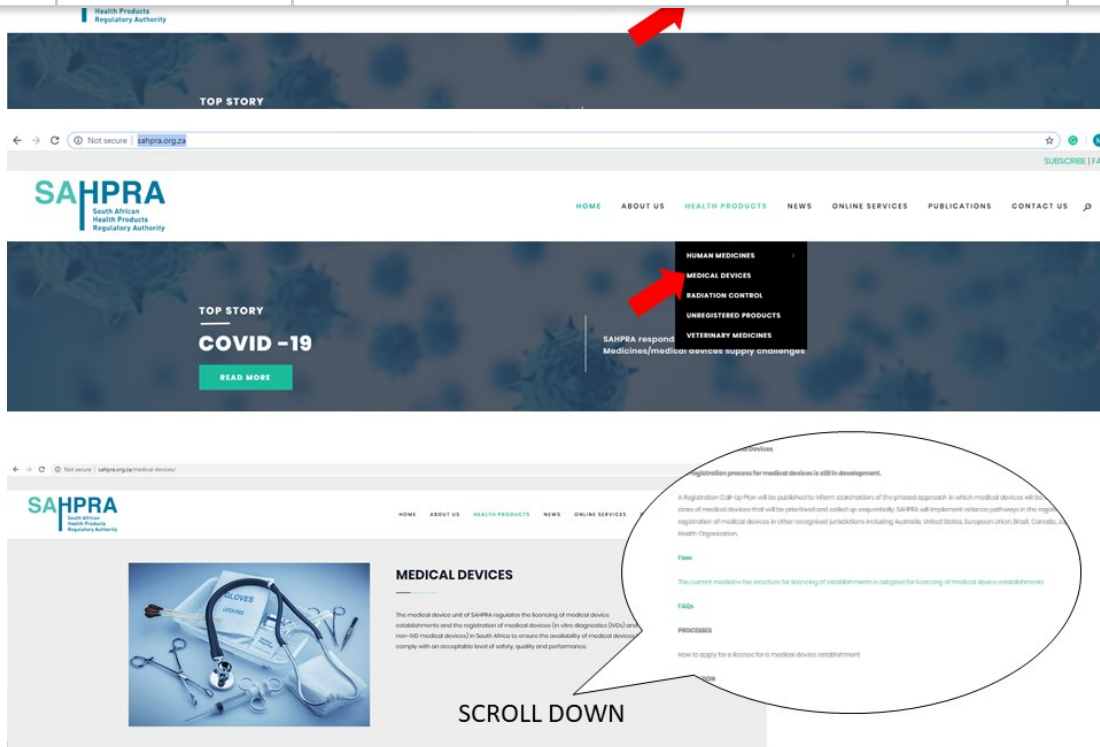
Health Products
Regulatory Authority

TOP STORY

Not secure | sahpra.org.za

SUBSCRIBE | FA

SAHPRA
South African
Health Products
Regulatory Authority

HOME ABOUT US HEALTH PRODUCTS NEWS ONLINE SERVICES PUBLICATIONS CONTACT US

HUMAN MEDICINES
MEDICAL DEVICES
RADIATION CONTROL
UNREGISTERED PRODUCTS
VETERINARY MEDICINES

TOP STORY

COVID -19

READ MORE

SAHPRA respond
Medicines/medical devices supply challenges

Not secure | sahpra.org.za/medical-devices/

SAHPRA
South African
Health Products
Regulatory Authority

HOME ABOUT US HEALTH PRODUCTS NEWS ONLINE SERVICES

GLOVES
LATEX FREE

MEDICAL DEVICES

The medical device unit of SAHPRA regulates the licencing of medical device establishments and the registration of medical devices (in vitro diagnostics (IVDs) and non-IVD medical devices) in South Africa to ensure the availability of medical devices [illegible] comply with an acceptable level of safety, quality and performance.

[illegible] Devices

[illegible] registration process for medical devices is still in development.

A Registration Call-Up Plan will be published to inform stakeholders of the phased approach in which medical devices will be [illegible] class of medical devices that will be prioritised and called up sequentially. SAHPRA will implement reliance pathways in the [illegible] registration of medical devices in other recognised jurisdictions including Australia, United States, European Union, Brazil, Canada, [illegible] Health Organization.

Fees

This current medicine fee structure for licencing of establishments is adopted for licencing of medical device establishments.

FAQs

PROCESSES

How to apply for a licence for a medical device establishment

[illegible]

SCROLL DOWN